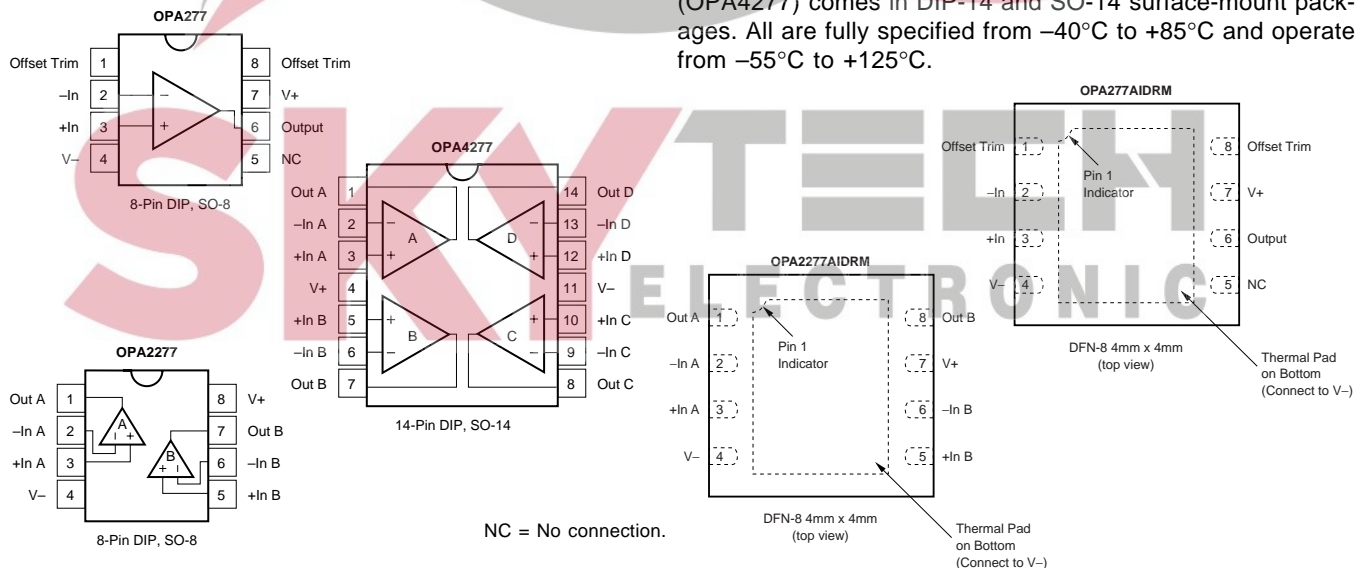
(OPA4277) comes in DIP-14 and SO-14 surface-mount packages. All are fully specified from –40°C to +85°C and operate from –55°C to +125°C.

OPA277

Offset Trim 1
–In 2
+In 3
V– 4
8 Offset Trim
7 V+
6 Output
5 NC

8-Pin DIP, SO-8

OPA4277

Out A 1
–In A 2
+In A 3
V+ 4
+In B 5
–In B 6
Out B 7
14 Out D
13 –In D
12 +In D
11 V–
10 +In C
9 –In C
8 Out C

A B C D

14-Pin DIP, SO-14

OPA2277

Out A 1
–In A 2
+In A 3
V– 4
8 V+
7 Out B
6 –In B
5 +In B

A B

8-Pin DIP, SO-8

NC = No connection.

OPA2277AIDRM

Out A 1
–In A 2
+In A 3
V– 4
8 Out B
7 V+
6 –In B
5 +In B

Pin 1 Indicator

DFN-8 4mm x 4mm (top view)

Thermal Pad on Bottom (Connect to V–)

OPA277AIDRM

Offset Trim 1
–In 2
+In 3
V– 4
8 Offset Trim
7 V+
6 Output
5 NC

Pin 1 Indicator

DFN-8 4mm x 4mm (top view)

Thermal Pad on Bottom (Connect to V–)

SKYTECH ELECTRONIC